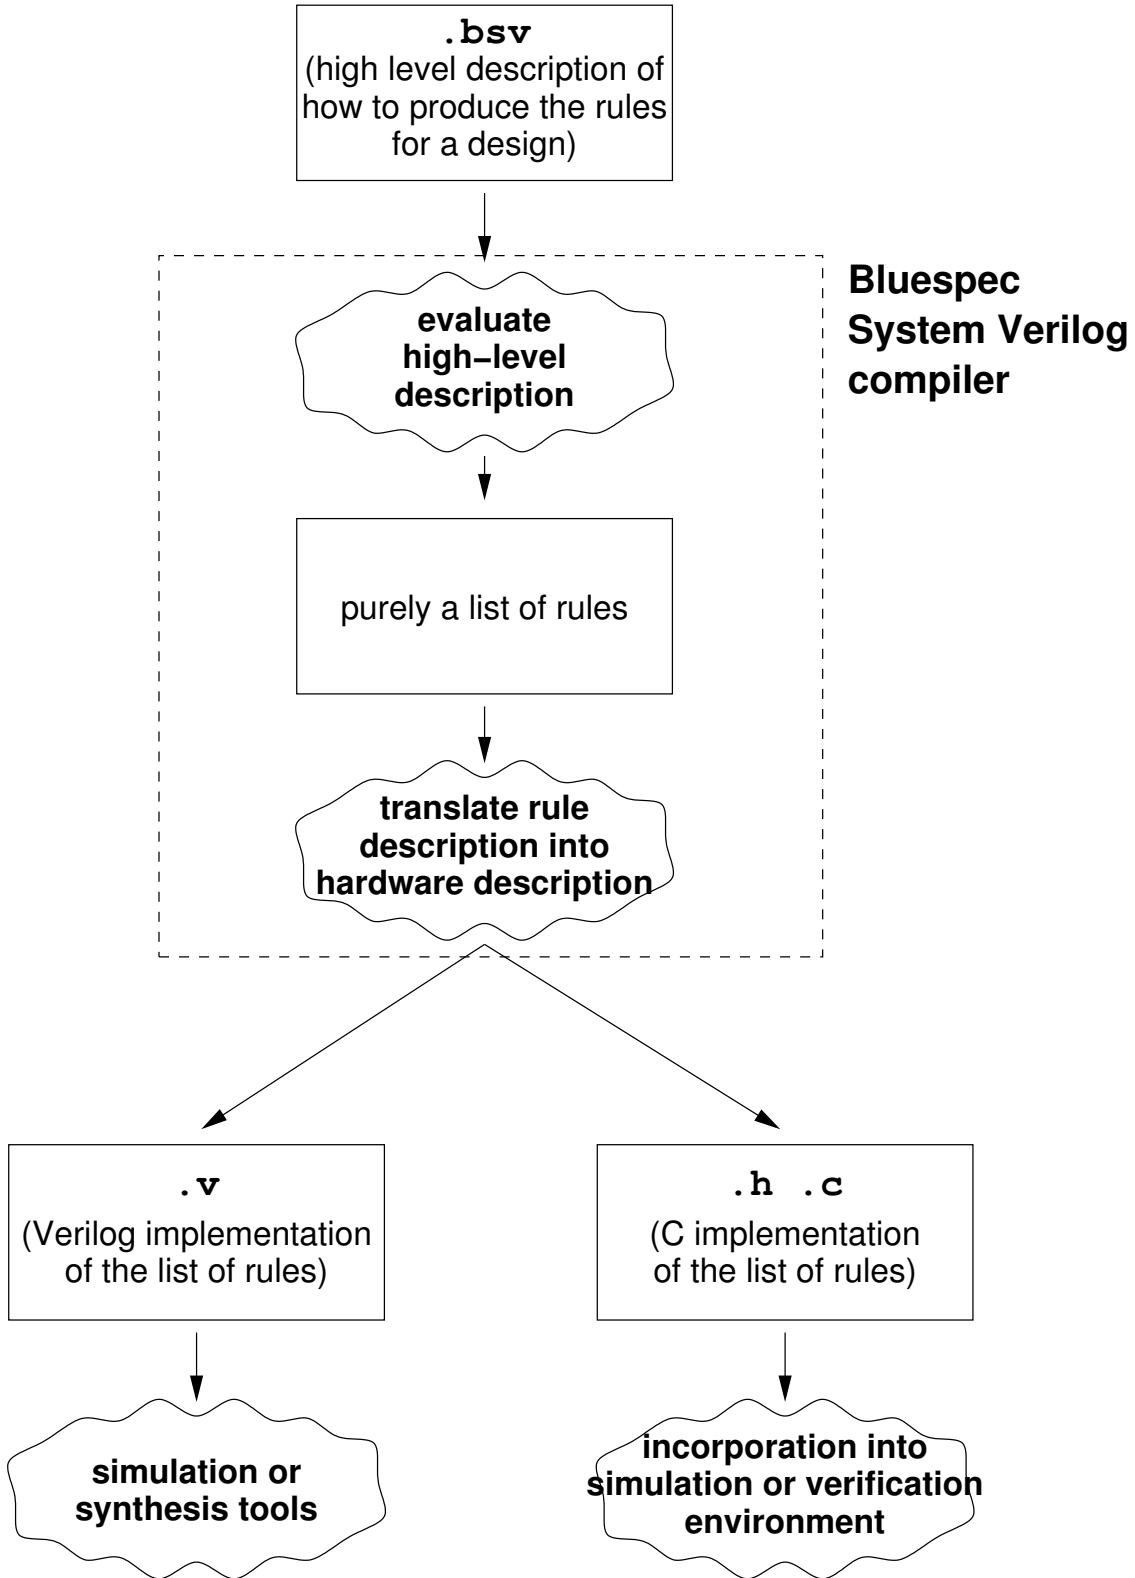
.bsv
(high level description of how to produce the rules for a design)

Bluespec System Verilog compiler

evaluate high–level description

purely a list of rules

translate rule description into hardware description

.v
(Verilog implementation of the list of rules)

.h .c
(C implementation of the list of rules)

simulation or synthesis tools

incorporation into simulation or verification environment